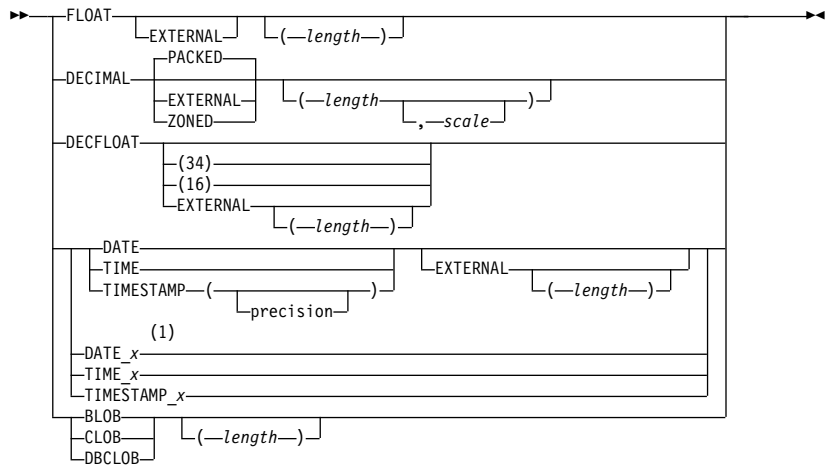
FLOAT
EXTERNAL
( length )
DECIMAL
PACKED
EXTERNAL
ZONED
( length
, scale
)
DECFLOAT
(34)
(16)
EXTERNAL
( length )
DATE
TIME
TIMESTAMP (
precision
)
EXTERNAL
( length )
(1)
DATE_x
TIME_x
TIMESTAMP_x
BLOB
CLOB
DBCLOB
( length )